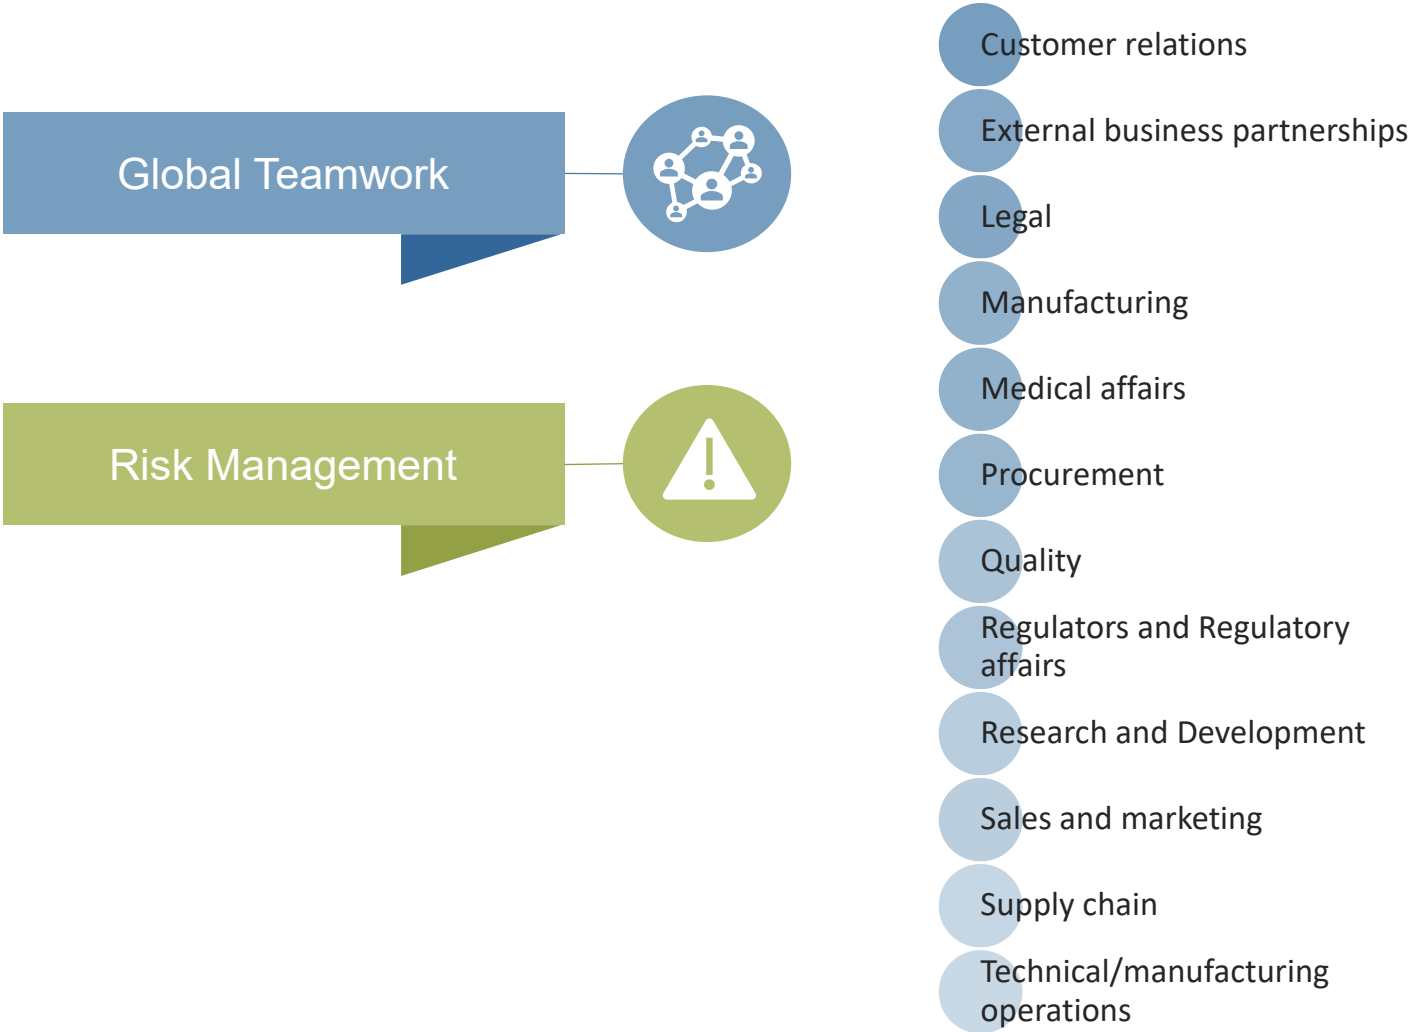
Global Teamwork

Risk Management

Customer relations

External business partnerships

Legal

Manufacturing

Medical affairs

Procurement

Quality

Regulators and Regulatory affairs

Research and Development

Sales and marketing

Supply chain

Technical/manufacturing operations